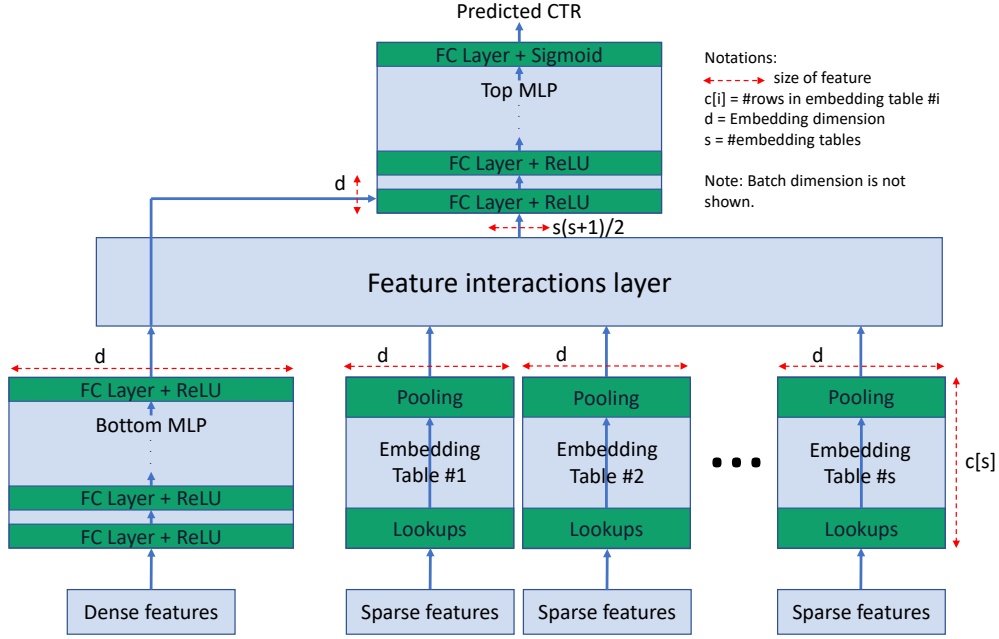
Predicted CTR

FC Layer + Sigmoid
Top MLP
FC Layer + ReLU
FC Layer + ReLU

Notations:
size of feature
c[i] = #rows in embedding table #i
d = Embedding dimension
s = #embedding tables

Note: Batch dimension is not shown.

d

s(s+1)/2

Feature interactions layer

d
FC Layer + ReLU
Bottom MLP
FC Layer + ReLU
FC Layer + ReLU
Dense features

d
Pooling
Embedding Table #1
Lookups
Sparse features

d
Pooling
Embedding Table #2
Lookups
Sparse features

• • •

d
Pooling
Embedding Table #s
Lookups
Sparse features

c[s]